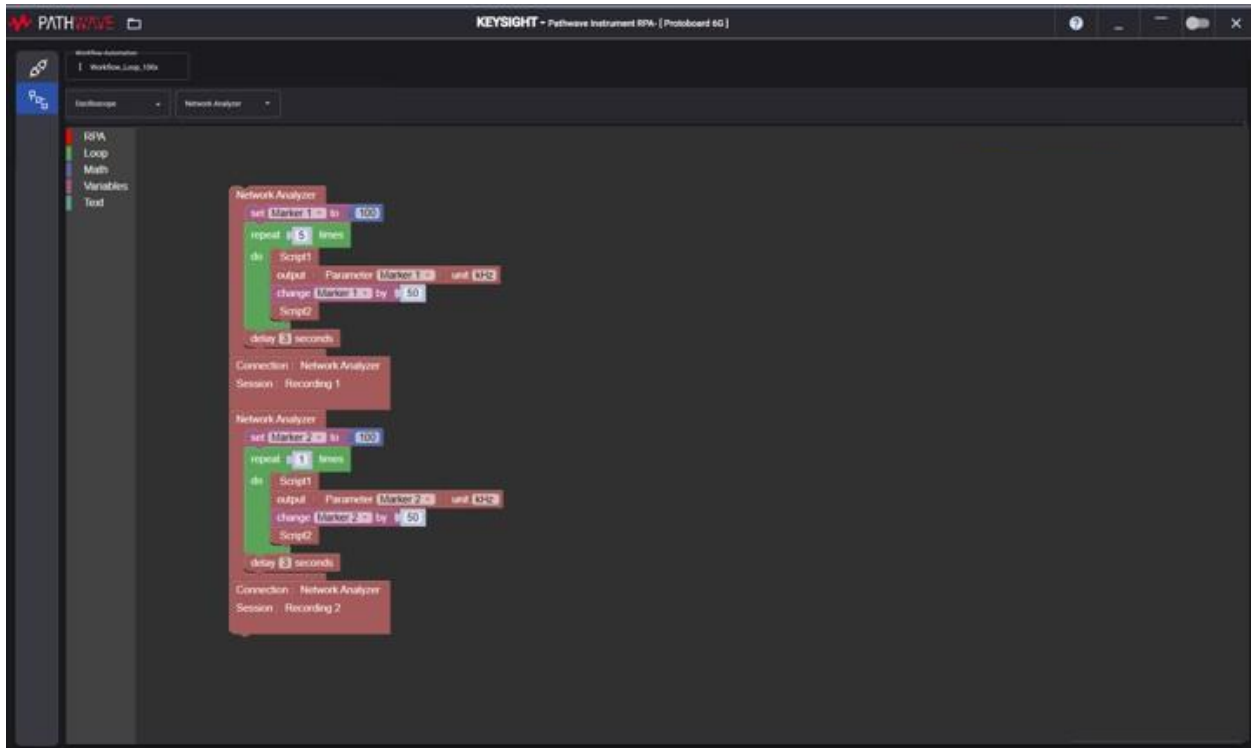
PATHWAVE

KEYSIGHT - Pathwave Instrument RPA- [ Protoboard 6G ]

Workflow Automation
Workflow_Loop_100x

Oscilloscope
Network Analyzer

RPA
Loop
Math
Variables
Text

Network Analyzer
set Marker 1 to 100
repeat 5 times
do Script1
output Parameter Marker 1 unit KHz
change Marker 1 by 50
Script2
delay 3 seconds
Connection Network Analyzer
Session Recording 1

Network Analyzer
set Marker 2 to 100
repeat 1 times
do Script1
output Parameter Marker 2 unit KHz
change Marker 2 by 50
Script2
delay 3 seconds
Connection Network Analyzer
Session Recording 2